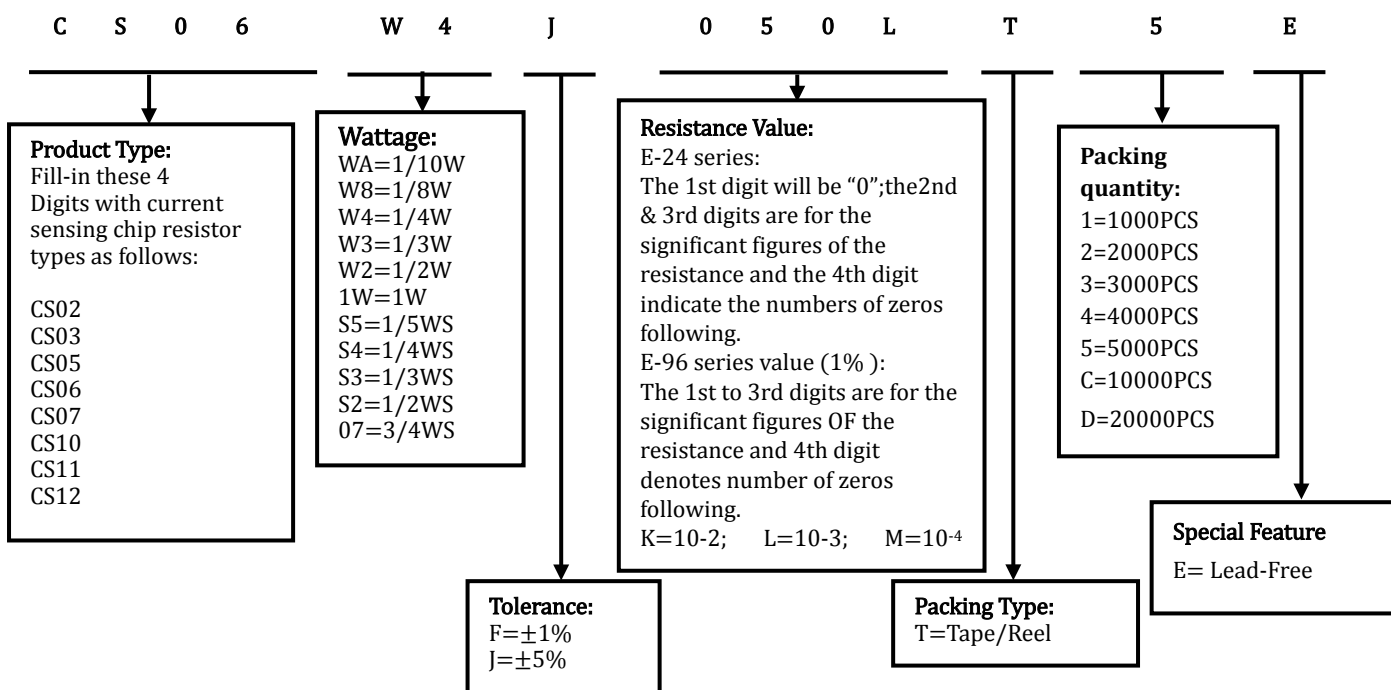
C S 0 6 W 4 J 0 5 0 L T 5 E

Product Type:
Fill-in these 4 Digits with current sensing chip resistor types as follows:

CS02
CS03
CS05
CS06
CS07
CS10
CS11
CS12

Wattage:
WA=1/10W
W8=1/8W
W4=1/4W
W3=1/3W
W2=1/2W
1W=1W
S5=1/5WS
S4=1/4WS
S3=1/3WS
S2=1/2WS
07=3/4WS

Tolerance:
F=±1%
J=±5%

Resistance Value:
E-24 series:
The 1st digit will be "0";the2nd & 3rd digits are for the significant figures of the resistance and the 4th digit indicate the numbers of zeros following.
E-96 series value (1% ):
The 1st to 3rd digits are for the significant figures OF the resistance and 4th digit denotes number of zeros following.
K=10-2; L=10-3; M=$10^{-4}$

Packing Type:
T=Tape/Reel

Packing quantity:
1=1000PCS
2=2000PCS
3=3000PCS
4=4000PCS
5=5000PCS
C=10000PCS
D=20000PCS

Special Feature
E= Lead-Free